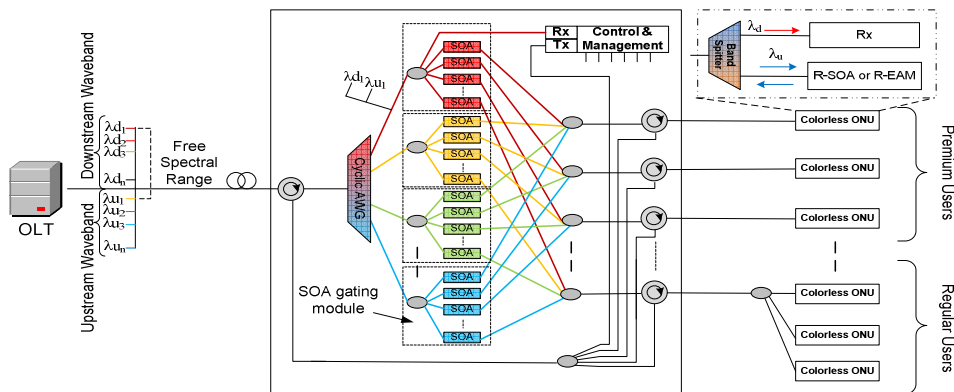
OLT

Downstream Waveband

$\lambda d_1$
$\lambda d_2$
$\lambda d_3$
$\lambda d_n$

Upstream Waveband

$\lambda u_1$
$\lambda u_2$
$\lambda u_3$
$\lambda u_n$

Free Spectral Range

$\lambda d_1$ $\lambda u_1$

Cyclic AWG

SOA
SOA
SOA
SOA
SOA
SOA
SOA
SOA
SOA
SOA
SOA
SOA
SOA
SOA
SOA
SOA

SOA gating module

Rx
Tx
Control & Management

Band Splitter
$\lambda_d$
Rx
$\lambda_u$
R-SOA or R-EAM

Colorless ONU
Colorless ONU
Colorless ONU
Colorless ONU
Colorless ONU
Colorless ONU

Premium Users

Regular Users